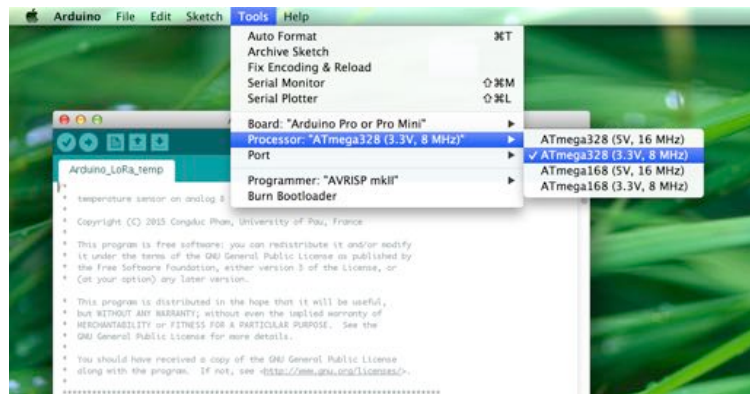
Arduino File Edit Sketch Tools Help

Auto Format ⌘T
Archive Sketch
Fix Encoding & Reload
Serial Monitor ⇧⌘M
Serial Plotter ⇧⌘L

Board: "Arduino Pro or Pro Mini"
Processor: "ATmega328 (3.3V, 8 MHz)"
Port

Programmer: "AVRISP mkII"
Burn Bootloader

ATmega328 (5V, 16 MHz)
✓ ATmega328 (3.3V, 8 MHz)
ATmega168 (5V, 16 MHz)
ATmega168 (3.3V, 8 MHz)

Arduino_LoRa_temp

* temperature sensor on analog 8 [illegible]
*
* Copyright (C) 2015 Congduc Pham, University of Pau, France
*
* This program is free software: you can redistribute it and/or modify
* it under the terms of the GNU General Public License as published by
* the Free Software Foundation, either version 3 of the License, or
* (at your option) any later version.
*
* This program is distributed in the hope that it will be useful,
* but WITHOUT ANY WARRANTY; without even the implied warranty of
* MERCHANTABILITY or FITNESS FOR A PARTICULAR PURPOSE. See the
* GNU General Public License for more details.
*
* You should have received a copy of the GNU General Public License
* along with the program. If not, see <http://www.gnu.org/licenses/>.
*